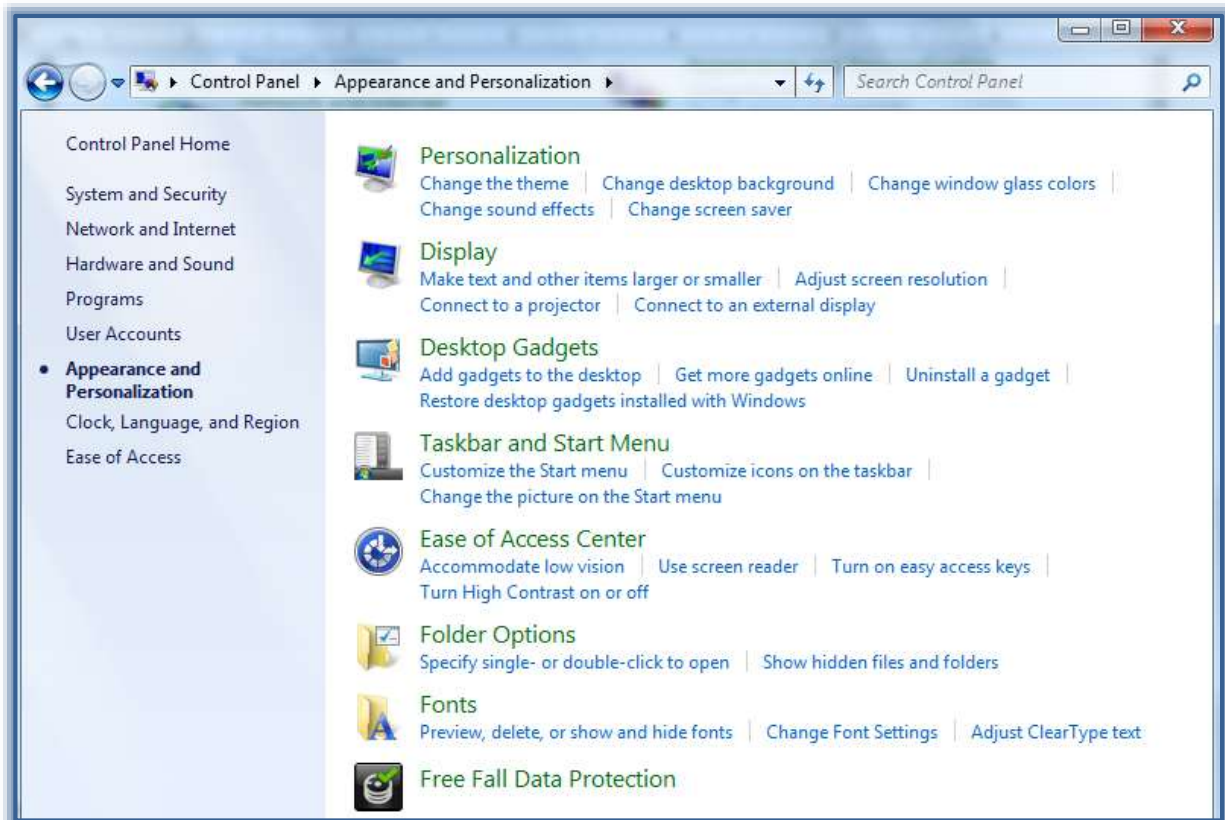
Control Panel ▸ Appearance and Personalization ▸

Search Control Panel

Control Panel Home

System and Security

Network and Internet

Hardware and Sound

Programs

User Accounts

Appearance and Personalization

Clock, Language, and Region

Ease of Access

Personalization

Change the theme | Change desktop background | Change window glass colors | Change sound effects | Change screen saver

Display

Make text and other items larger or smaller | Adjust screen resolution | Connect to a projector | Connect to an external display

Desktop Gadgets

Add gadgets to the desktop | Get more gadgets online | Uninstall a gadget | Restore desktop gadgets installed with Windows

Taskbar and Start Menu

Customize the Start menu | Customize icons on the taskbar | Change the picture on the Start menu

Ease of Access Center

Accommodate low vision | Use screen reader | Turn on easy access keys | Turn High Contrast on or off

Folder Options

Specify single- or double-click to open | Show hidden files and folders

Fonts

Preview, delete, or show and hide fonts | Change Font Settings | Adjust ClearType text

Free Fall Data Protection